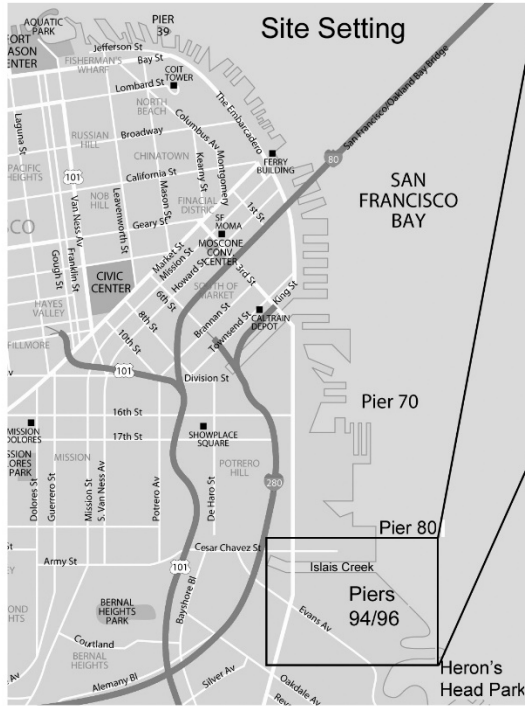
Site Setting

AQUATIC PARK
PIER 39
FORT MASON CENTER
Jefferson St
Bay St
FISHERMAN'S WHARF
Lombard St
COIT TOWER
NORTH BEACH
Laguna St
RUSSIAN HILL
Broadway
Columbus Av
The Embarcadero
San Francisco/Oakland Bay Bridge
CHINATOWN
Montgomery
Kearny St
FERRY BUILDING
PACIFIC HEIGHTS
101
California St
NOB HILL
Van Ness Av
Leavenworth St
Mason St
FINANCIAL DISTRICT
1st St
80
SAN FRANCISCO BAY
Geary St
SF MOMA
CO
Franklin St
Gough St
Market St
Mission St
MOSCONE CONV. CENTER
3rd St
CIVIC CENTER
Howard St
6th St
8th St
SOUTH OF MARKET
HAYES VALLEY
Brannan St
King St
CALTRAIN DEPOT
Townsend St
FILLMORE
10th St
101
Division St
Pier 70
16th St
MISSION DOLORES
17th St
SHOWPLACE SQUARE
MISSION
MISSION DOLORES PARK
POTRERO HILL
Dolores St
Guerrero St
Mission St
S. Van Ness Av
Potrero Av
De Haro St
280
Pier 80
Cesar Chavez St
Army St
101
Islais Creek
Piers 94/96
Evans Av
Bayshore Bl
BERNAL HEIGHTS PARK
Courtland
BERNAL HEIGHTS
Alemany Bl
Silver Av
Oakdale Av
Heron's Head Park